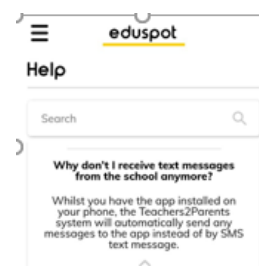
eduspot

Help

Search

Why don't I receive text messages from the school anymore?

Whilst you have the app installed on your phone, the Teachers2Parents system will automatically send any messages to the app instead of by SMS text message.